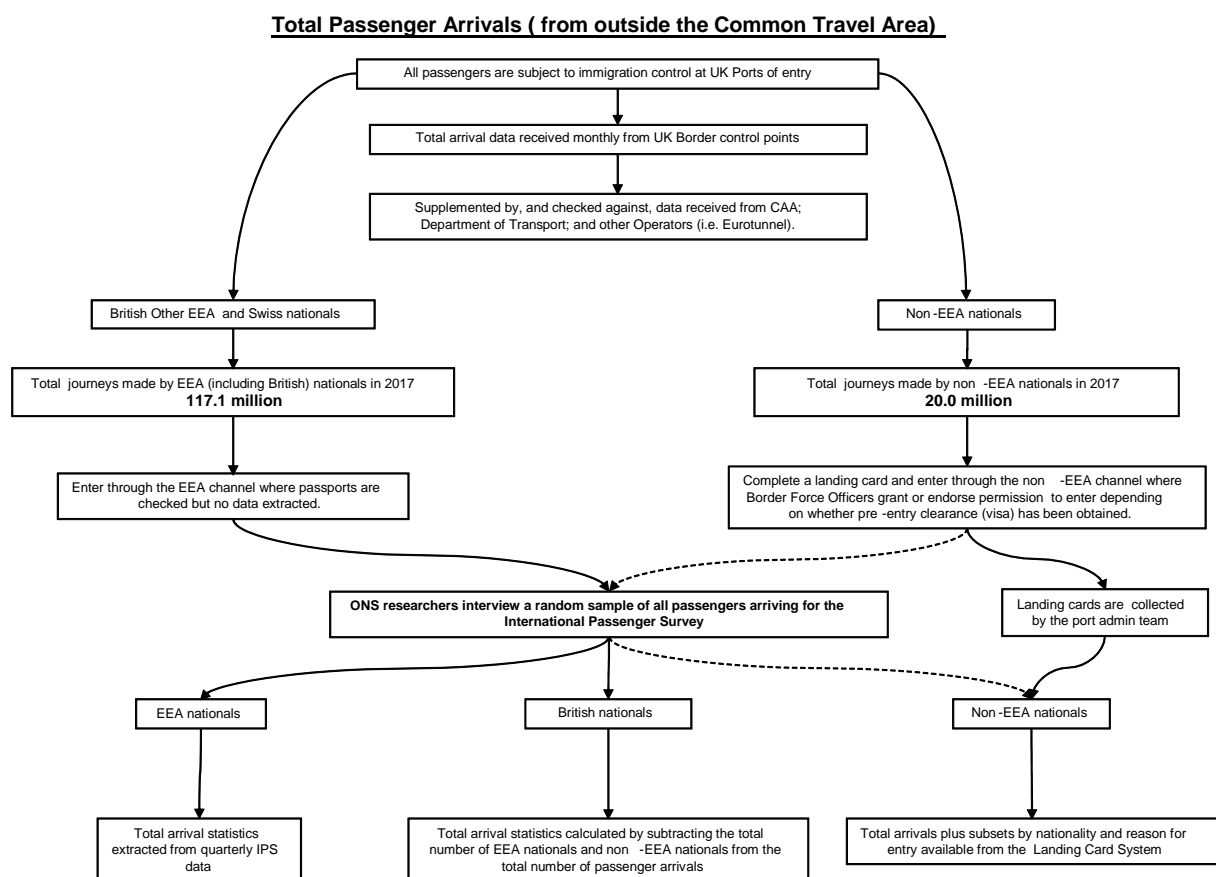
Total Passenger Arrivals ( from outside the Common Travel Area)

All passengers are subject to immigration control at UK Ports of entry

Total arrival data received monthly from UK Border control points

Supplemented by, and checked against, data received from CAA; Department of Transport; and other Operators (i.e. Eurotunnel).

British Other EEA and Swiss nationals

Non -EEA nationals

Total journeys made by EEA (including British) nationals in 2017
117.1 million

Total journeys made by non -EEA nationals in 2017
20.0 million

Enter through the EEA channel where passports are checked but no data extracted.

Complete a landing card and enter through the non -EEA channel where Border Force Officers grant or endorse permission to enter depending on whether pre -entry clearance (visa) has been obtained.

ONS researchers interview a random sample of all passengers arriving for the International Passenger Survey

Landing cards are collected by the port admin team

EEA nationals

British nationals

Non -EEA nationals

Total arrival statistics extracted from quarterly IPS data

Total arrival statistics calculated by subtracting the total number of EEA nationals and non -EEA nationals from the total number of passenger arrivals

Total arrivals plus subsets by nationality and reason for entry available from the Landing Card System